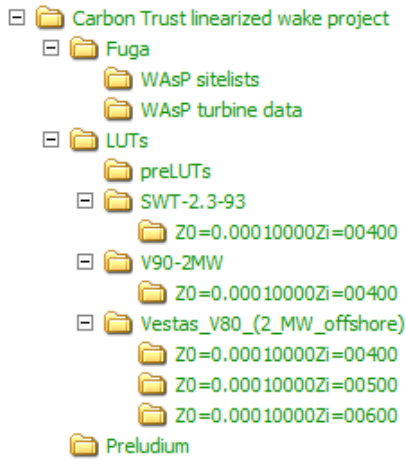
Carbon Trust linearized wake project
Fuga
WAsP sitelists
WAsP turbine data
LUTs
preLUTs
SWT-2.3-93
Z0=0.00010000Zi=00400
V90-2MW
Z0=0.00010000Zi=00400
Vestas_V80_(2_MW_offshore)
Z0=0.00010000Zi=00400
Z0=0.00010000Zi=00500
Z0=0.00010000Zi=00600
Preludium